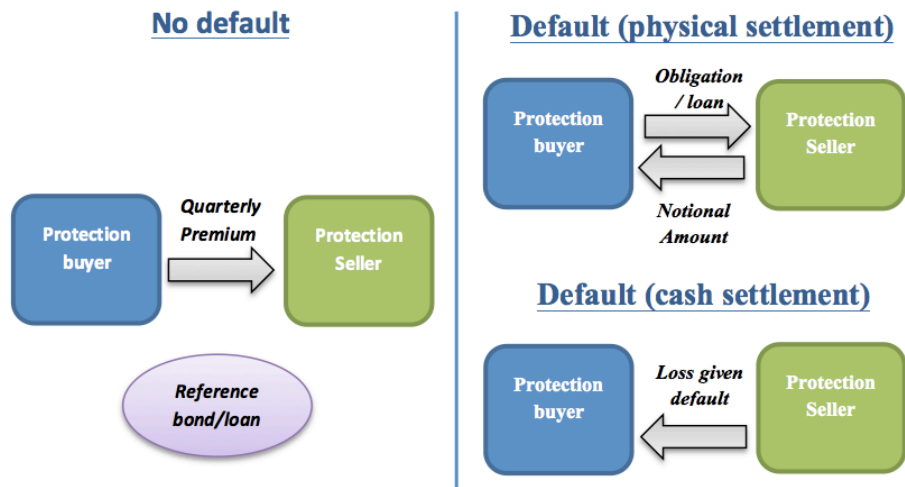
No default

Protection buyer

Quarterly Premium

Protection Seller

Reference bond/loan

Default (physical settlement)

Protection buyer

Obligation / loan

Notional Amount

Protection Seller

Default (cash settlement)

Protection buyer

Loss given default

Protection Seller